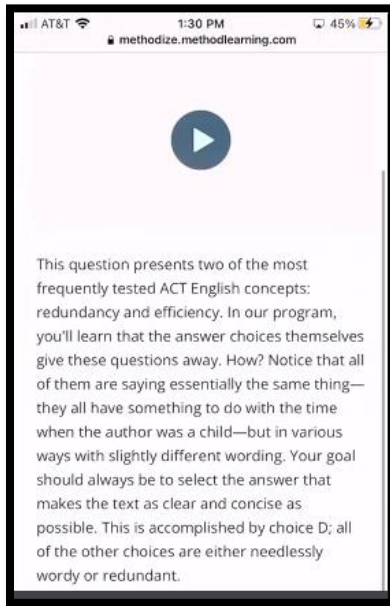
AT&T 1:30 PM 45%
methodize.methodlearning.com

This question presents two of the most frequently tested ACT English concepts: redundancy and efficiency. In our program, you'll learn that the answer choices themselves give these questions away. How? Notice that all of them are saying essentially the same thing—they all have something to do with the time when the author was a child—but in various ways with slightly different wording. Your goal should always be to select the answer that makes the text as clear and concise as possible. This is accomplished by choice D; all of the other choices are either needlessly wordy or redundant.